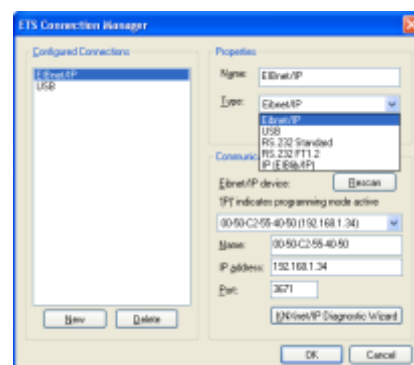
ETS Connection Manager

Configured Connections

EIBnet/IP
USB

Properties

Name: EIBnet/IP

Type: EIBnet/IP

EIBnet/IP
USB
RS.232 Standard
RS.232 FT1.2
IP (EIBlib/IP)

Communic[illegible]

Eibnet/IP device: Rescan

'P' indicates programming mode active

00-50-C2-55-40-50 (192.168.1.34)

Name: 00-50-C2-55-40-50

IP address: 192.168.1.34

Port: 3671

KNXnet/IP Diagnostic Wizard

New Delete

OK Cancel